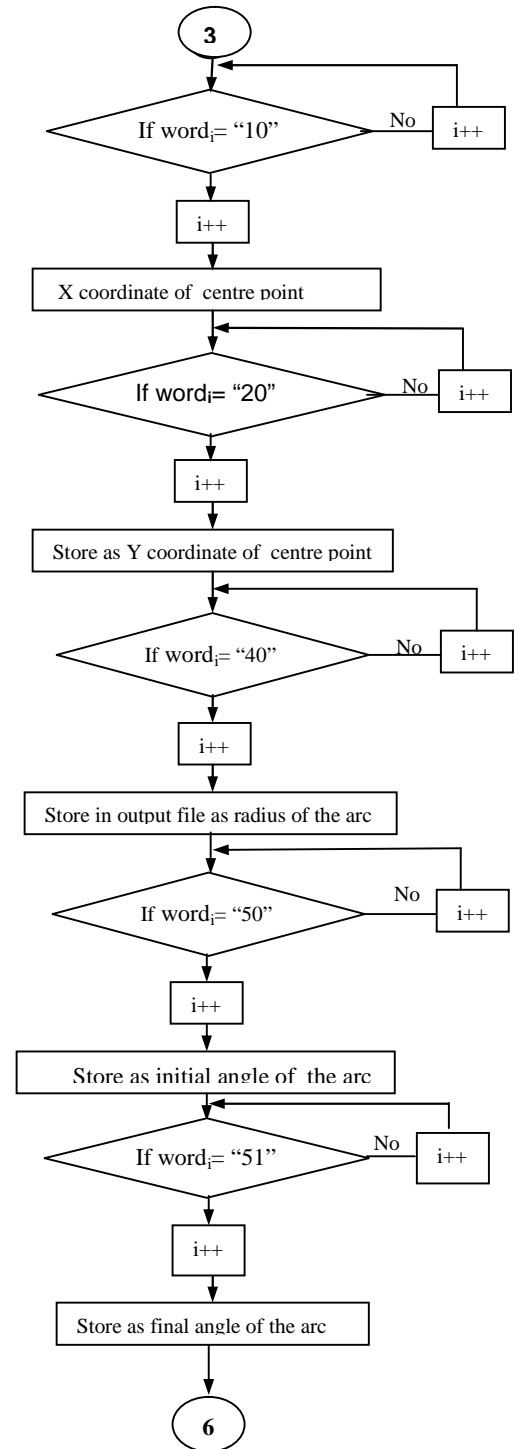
3

If word$_i$= “10”

No

i++

i++

X coordinate of centre point

If word$_i$= “20”

No

i++

i++

Store as Y coordinate of centre point

If word$_i$= “40”

No

i++

i++

Store in output file as radius of the arc

No

If word$_i$= “50”

i++

i++

Store as initial angle of the arc

No

If word$_i$= “51”

i++

i++

Store as final angle of the arc

6